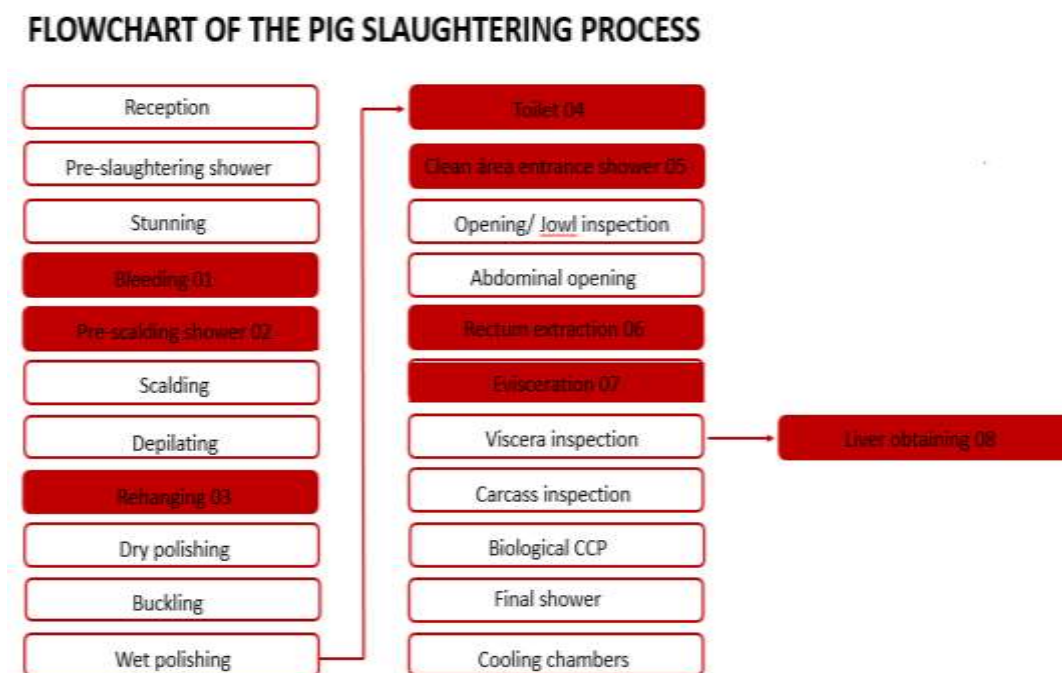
FLOWCHART OF THE PIG SLAUGHTERING PROCESS

Reception

Pre-slaughtering shower

Stunning

Bleeding 01

Pre-scalding shower 02

Scalding

Depilating

Rehanging 03

Dry polishing

Buckling

Wet polishing

Toilet 04

Clean área entrance shower 05

Opening/ Jowl inspection

Abdominal opening

Rectum extraction 06

Evisceration 07

Viscera inspection

Liver obtaining 08

Carcass inspection

Biological CCP

Final shower

Cooling chambers